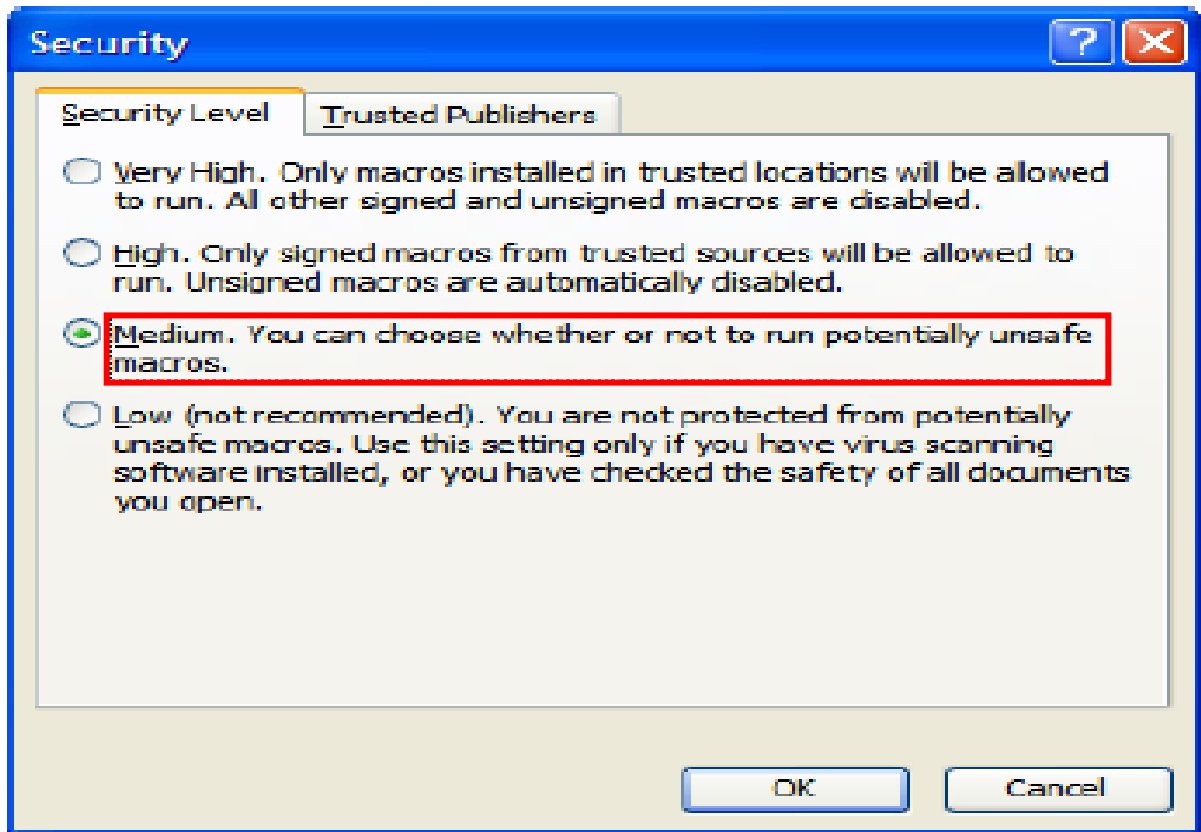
Security

Security Level | Trusted Publishers

Very High. Only macros installed in trusted locations will be allowed to run. All other signed and unsigned macros are disabled.

High. Only signed macros from trusted sources will be allowed to run. Unsigned macros are automatically disabled.

Medium. You can choose whether or not to run potentially unsafe macros.

Low (not recommended). You are not protected from potentially unsafe macros. Use this setting only if you have virus scanning software installed, or you have checked the safety of all documents you open.

OK

Cancel